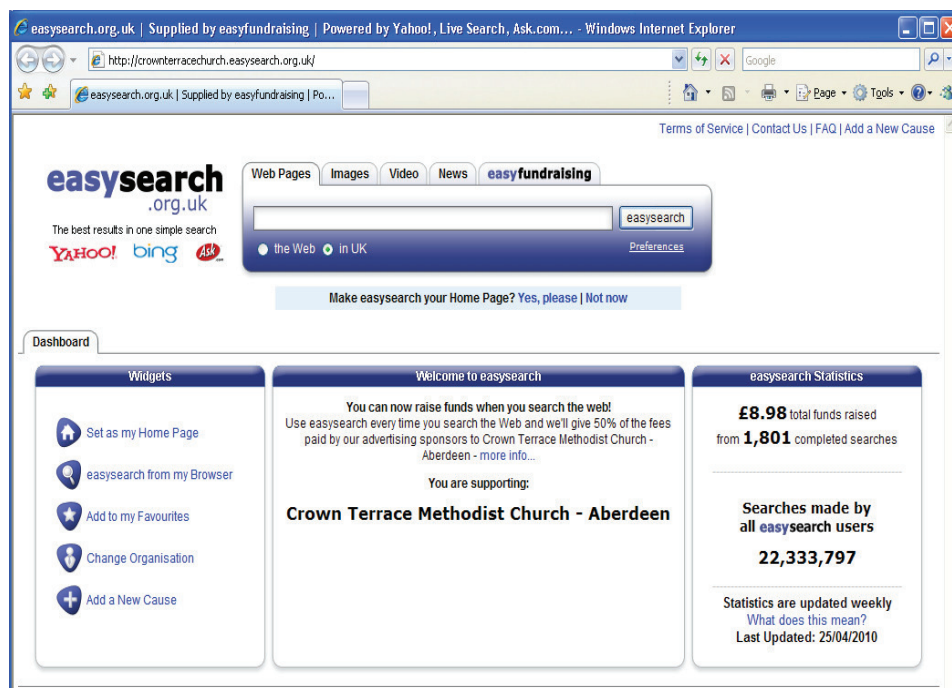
easysearch.org.uk | Supplied by easyfundraising | Powered by Yahoo!, Live Search, Ask.com... - Windows Internet Explorer

http://crownterracechurch.easysearch.org.uk/

Google

easysearch.org.uk | Supplied by easyfundraising | Po...

Page Tools

Terms of Service | Contact Us | FAQ | Add a New Cause

easysearch .org.uk

The best results in one simple search

YAHOO! bing Ask

Web Pages | Images | Video | News | easyfundraising

easysearch

the Web in UK

Preferences

Make easysearch your Home Page? Yes, please | Not now

Dashboard

Widgets

Set as my Home Page

easysearch from my Browser

Add to my Favourites

Change Organisation

Add a New Cause

Welcome to easysearch

You can now raise funds when you search the web!

Use easysearch every time you search the Web and we'll give 50% of the fees paid by our advertising sponsors to Crown Terrace Methodist Church - Aberdeen - more info...

You are supporting:

Crown Terrace Methodist Church - Aberdeen

easysearch Statistics

£8.98 total funds raised from 1,801 completed searches

Searches made by all easysearch users

22,333,797

Statistics are updated weekly

What does this mean?

Last Updated: 25/04/2010